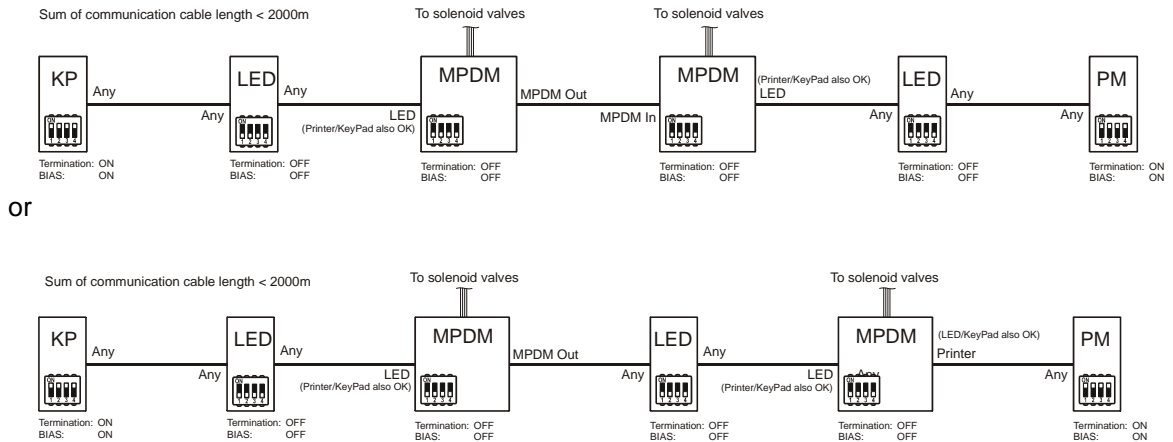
Sum of communication cable length < 2000m

To solenoid valves

To solenoid valves

KP
Any
ON
Termination: ON
BIAS: ON

Any
LED
Any
ON
Termination: OFF
BIAS: OFF

LED
(Printer/KeyPad also OK)
MPDM
MPDM Out
ON
Termination: OFF
BIAS: OFF

MPDM In
MPDM
(Printer/KeyPad also OK)
LED
ON
Termination: OFF
BIAS: OFF

Any
LED
Any
ON
Termination: OFF
BIAS: OFF

Any
PM
ON
Termination: ON
BIAS: ON

or

Sum of communication cable length < 2000m

To solenoid valves

To solenoid valves

KP
Any
ON
Termination: ON
BIAS: ON

Any
LED
Any
ON
Termination: OFF
BIAS: OFF

LED
(Printer/KeyPad also OK)
MPDM
MPDM Out
ON
Termination: OFF
BIAS: OFF

Any
LED
Any
ON
Termination: OFF
BIAS: OFF

LED
(Printer/KeyPad also OK)
MPDM
Any
(LED/KeyPad also OK)
Printer
ON
Termination: OFF
BIAS: OFF

Any
PM
ON
Termination: ON
BIAS: ON